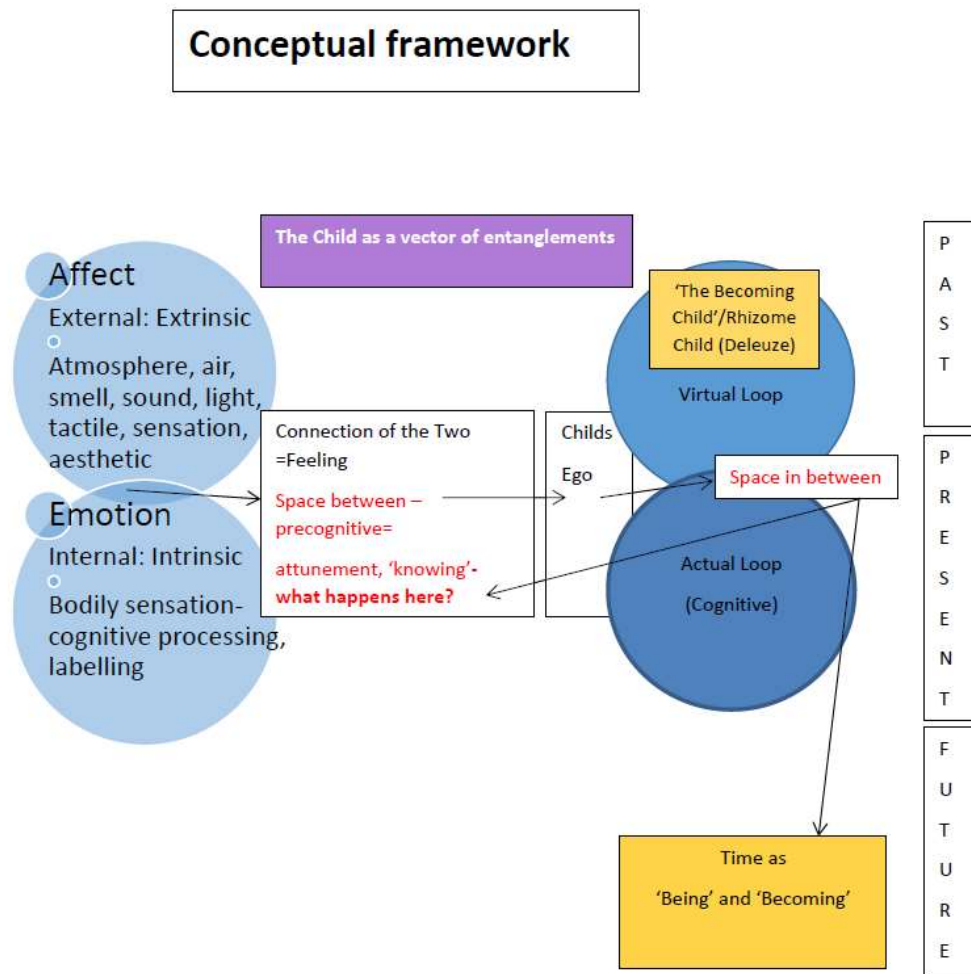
Conceptual framework

The Child as a vector of entanglements

Affect
External: Extrinsic
Atmosphere, air, smell, sound, light, tactile, sensation, aesthetic

Emotion
Internal: Intrinsic
Bodily sensation-cognitive processing, labelling

Connection of the Two =Feeling
Space between – precognitive=
attunement, 'knowing'- what happens here?

Childs
Ego

'The Becoming Child'/Rhizome Child (Deleuze)
Virtual Loop

Space in between

Actual Loop
(Cognitive)

Time as
'Being' and 'Becoming'

P A S T

P R E S E N T

F U T U R E